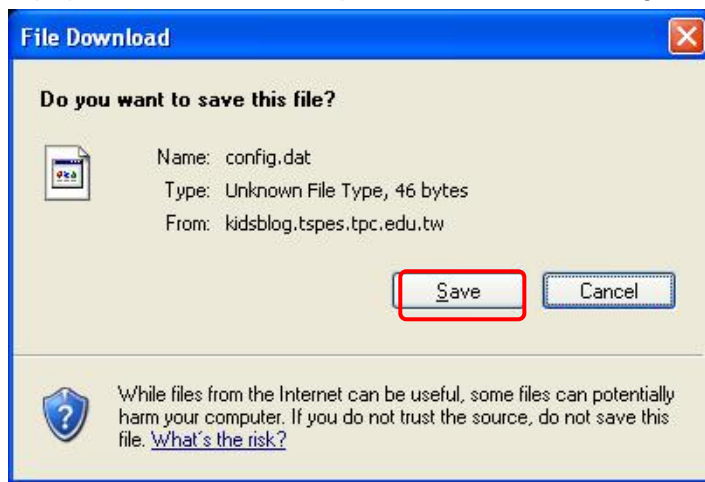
File Download

Do you want to save this file?

Name: config.dat
Type: Unknown File Type, 46 bytes
From: kidsblog.tspes.tpc.edu.tw

Save
Cancel

While files from the Internet can be useful, some files can potentially harm your computer. If you do not trust the source, do not save this file. What's the risk?